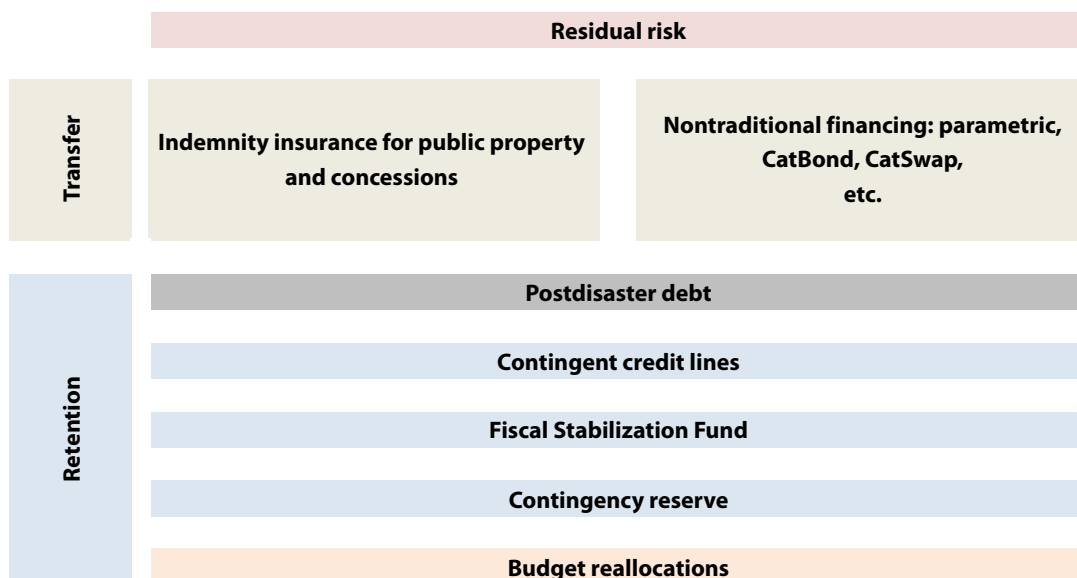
Residual risk

Transfer

Indemnity insurance for public property and concessions

Nontraditional financing: parametric, CatBond, CatSwap, etc.

Retention

Postdisaster debt

Contingent credit lines

Fiscal Stabilization Fund

Contingency reserve

Budget reallocations